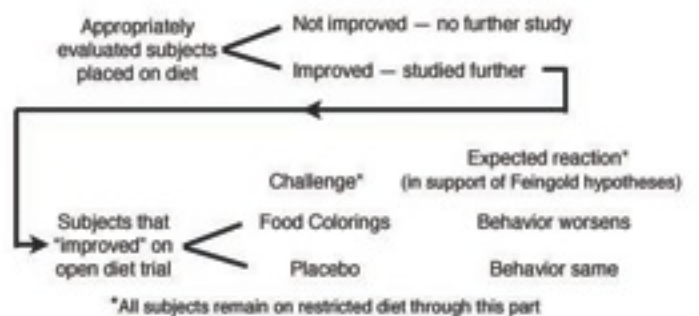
Appropriately evaluated subjects placed on diet

Not improved — no further study

Improved — studied further

Challenge*

Expected reaction* (in support of Feingold hypotheses)

Subjects that "improved" on open diet trial

Food Colorings

Behavior worsens

Placebo

Behavior same

*All subjects remain on restricted diet through this part